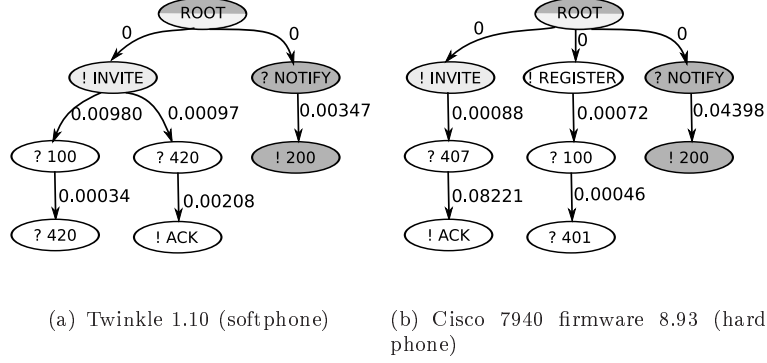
ROOT
0
0
! INVITE
? NOTIFY
0.00980
0.00097
0.00347
? 100
? 420
! 200
0.00034
0.00208
? 420
! ACK

ROOT
0
0
0
! INVITE
! REGISTER
? NOTIFY
0.00088
0.00072
0.04398
? 407
? 100
! 200
0.08221
0.00046
! ACK
? 401

(a) Twinkle 1.10 (softphone)

(b) Cisco 7940 firmware 8.93 (hard phone)